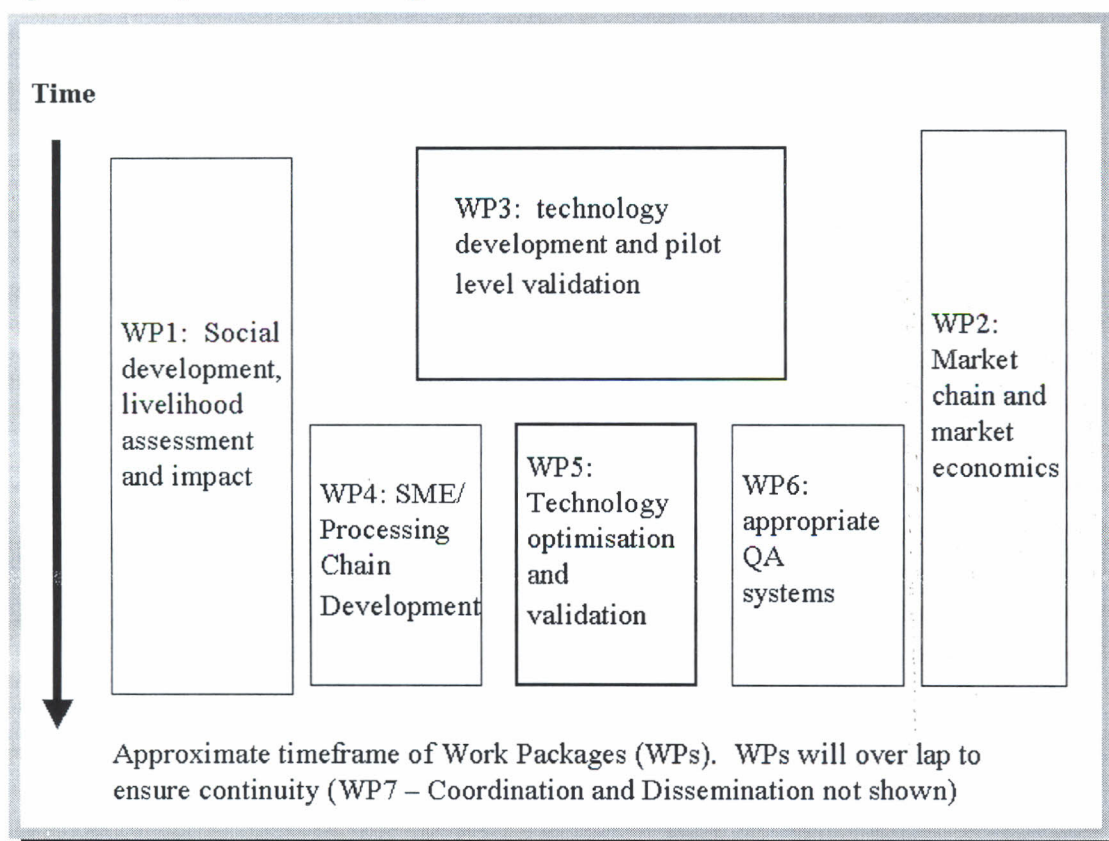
Time

WP3: technology development and pilot level validation

WP1: Social development, livelihood assessment and impact

WP4: SME/ Processing Chain Development

WP5: Technology optimisation and validation

WP6: appropriate QA systems

WP2: Market chain and market economics

Approximate timeframe of Work Packages (WPs). WPs will over lap to ensure continuity (WP7 – Coordination and Dissemination not shown)